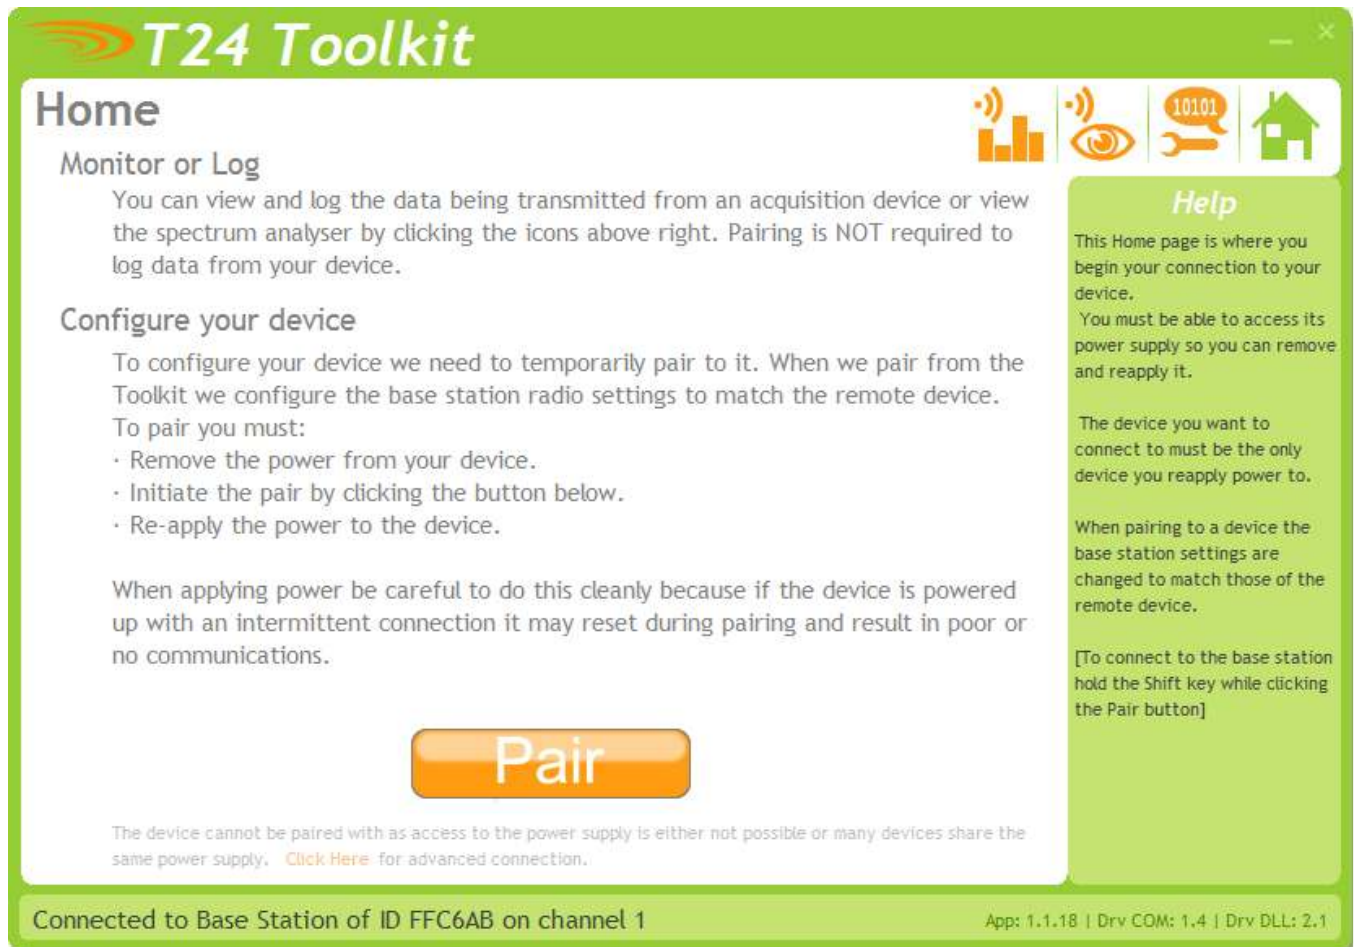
T24 Toolkit

Home

10101

Monitor or Log

You can view and log the data being transmitted from an acquisition device or view the spectrum analyser by clicking the icons above right. Pairing is NOT required to log data from your device.

Configure your device

To configure your device we need to temporarily pair to it. When we pair from the Toolkit we configure the base station radio settings to match the remote device.
To pair you must:
· Remove the power from your device.
· Initiate the pair by clicking the button below.
· Re-apply the power to the device.

When applying power be careful to do this cleanly because if the device is powered up with an intermittent connection it may reset during pairing and result in poor or no communications.

Pair

The device cannot be paired with as access to the power supply is either not possible or many devices share the same power supply. Click Here for advanced connection.

Help

This Home page is where you begin your connection to your device.
You must be able to access its power supply so you can remove and reapply it.

The device you want to connect to must be the only device you reapply power to.

When pairing to a device the base station settings are changed to match those of the remote device.

[To connect to the base station hold the Shift key while clicking the Pair button]

Connected to Base Station of ID FFC6AB on channel 1

App: 1.1.18 | Drv COM: 1.4 | Drv DLL: 2.1